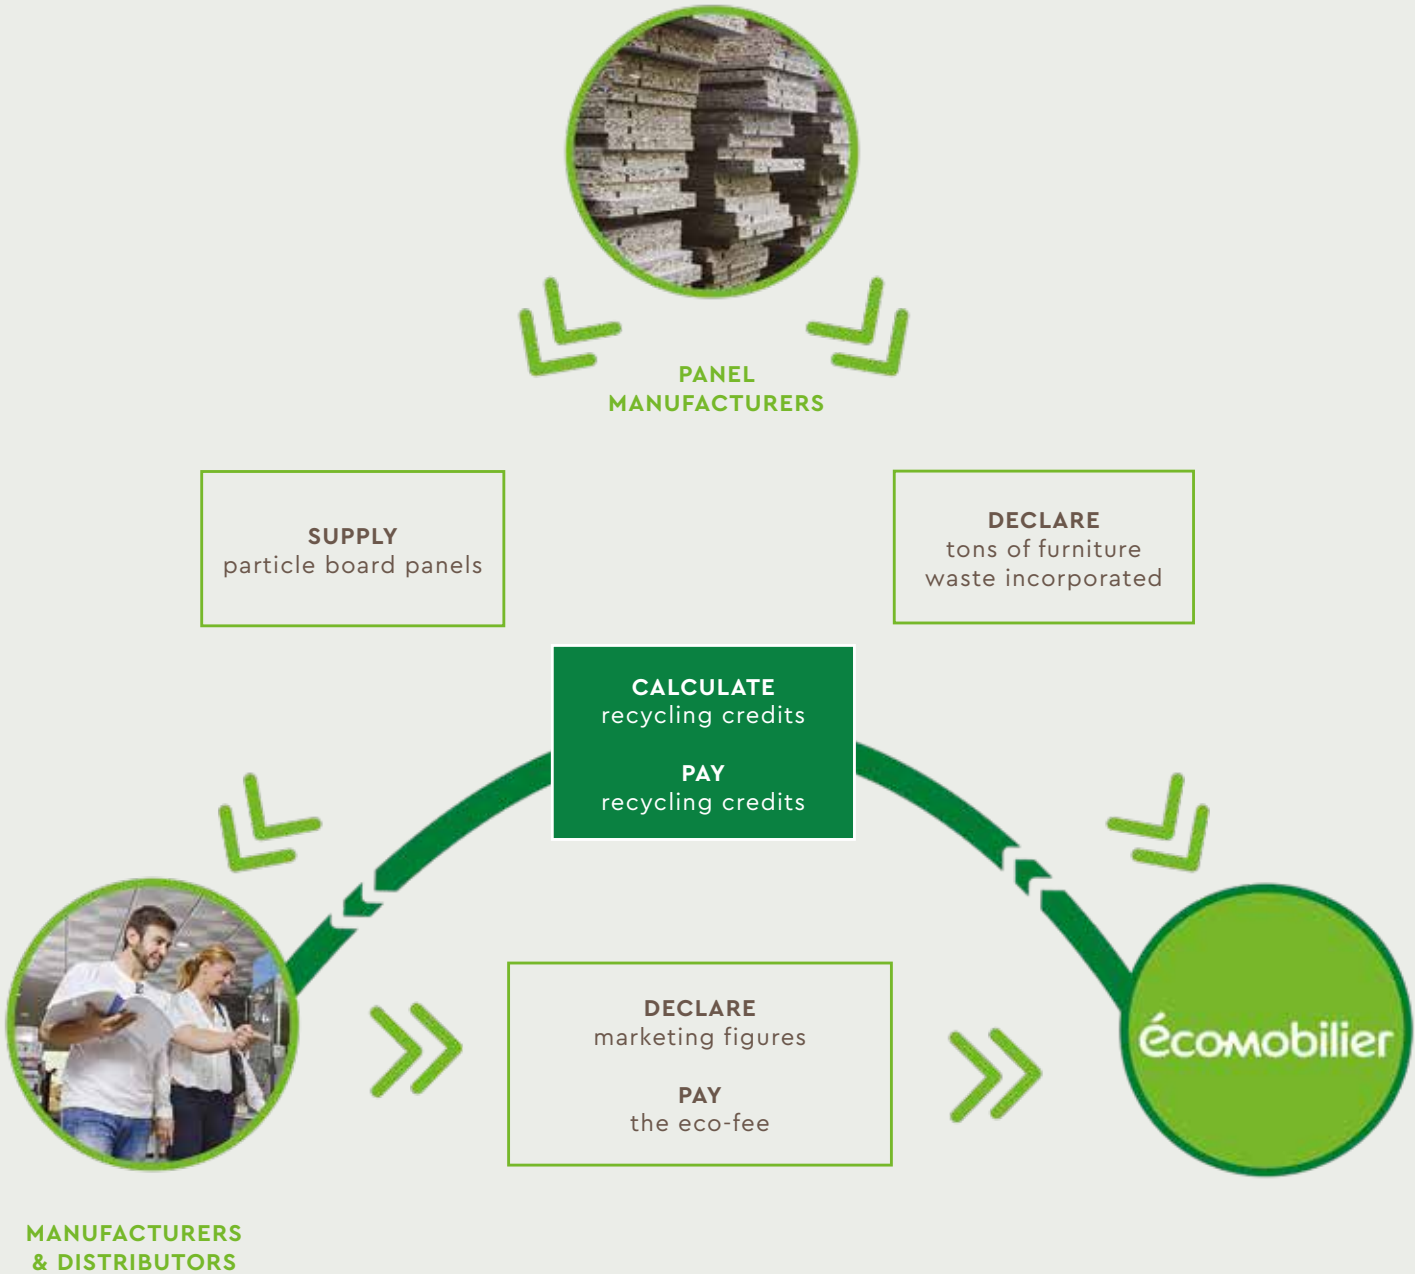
PANEL MANUFACTURERS

SUPPLY
particle board panels

DECLARE
tons of furniture waste incorporated

CALCULATE
recycling credits

PAY
recycling credits

DECLARE
marketing figures

PAY
the eco-fee

écomobilier

MANUFACTURERS & DISTRIBUTORS